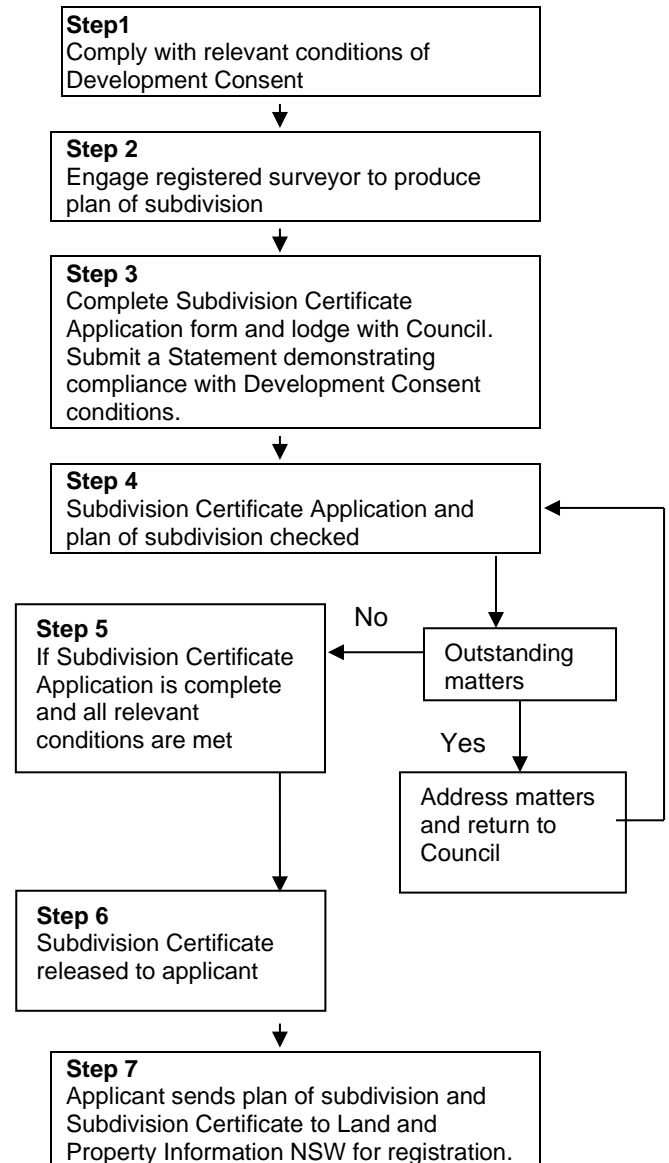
Step1
Comply with relevant conditions of Development Consent

Step 2
Engage registered surveyor to produce plan of subdivision

Step 3
Complete Subdivision Certificate Application form and lodge with Council. Submit a Statement demonstrating compliance with Development Consent conditions.

Step 4
Subdivision Certificate Application and plan of subdivision checked

Outstanding matters

No

Step 5
If Subdivision Certificate Application is complete and all relevant conditions are met

Yes

Address matters and return to Council

Step 6
Subdivision Certificate released to applicant

Step 7
Applicant sends plan of subdivision and Subdivision Certificate to Land and Property Information NSW for registration.